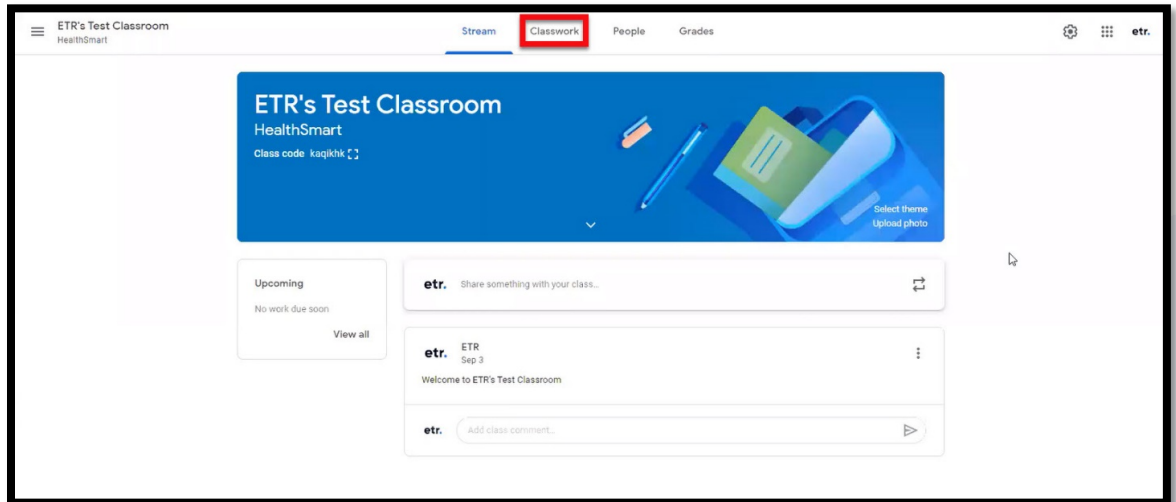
ETR's Test Classroom
HealthSmart

Stream Classwork People Grades

etr.

ETR's Test Classroom
HealthSmart
Class code kaqikhk

Select theme
Upload photo

Upcoming
No work due soon
View all

etr. Share something with your class...

etr. ETR
Sep 3

Welcome to ETR's Test Classroom

etr. Add class comment...